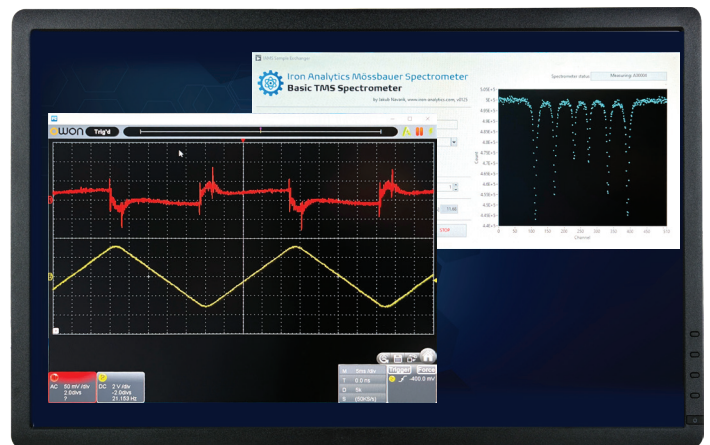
TMS Sample Exchanger

Iron Analytics Mössbauer Spectrometer
Basic TMS Spectrometer
by Jakub Navarik, www.iron-analytics.com, v0.15

Spectrometer status: Measuring: 435600

OWON Trig'd

AC 50 mV /div
2.0divs
?

DC 2 V /div
-2.0divs
31.159 Hz

M 5ms /div
T 0.0 ns
D 5k
S (50kS/s)

Trigger Force
-400.0 mV

5.00E+5
4.95E+5
4.90E+5
4.85E+5
4.80E+5
4.75E+5
4.70E+5
4.65E+5
4.60E+5
4.55E+5
4.50E+5
4.45E+5
4.40E+5
Counts
0 50 100 150 200 250 300 350 400 450 500 512
Channel